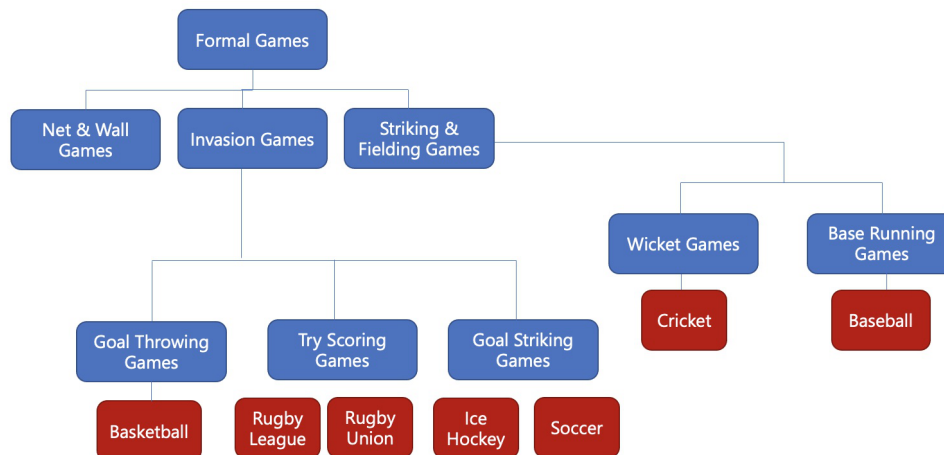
Formal Games

Net & Wall Games

Invasion Games

Striking & Fielding Games

Wicket Games

Base Running Games

Cricket

Baseball

Goal Throwing Games

Try Scoring Games

Goal Striking Games

Basketball

Rugby League

Rugby Union

Ice Hockey

Soccer